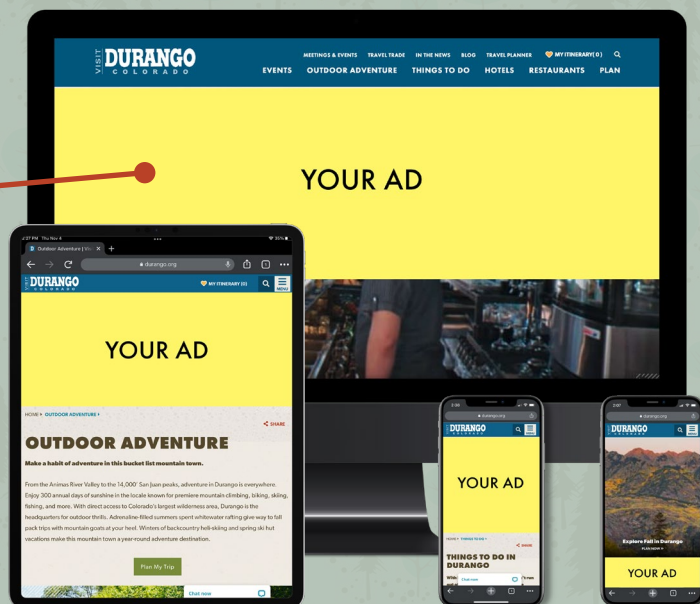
VISIT DURANGO COLORADO

MEETINGS & EVENTS TRAVEL TRADE IN THE NEWS BLOG TRAVEL PLANNER MY ITINERARY(0)

EVENTS OUTDOOR ADVENTURE THINGS TO DO HOTELS RESTAURANTS PLAN

YOUR AD

2:47 PM Thu Nov 4

Outdoor Adventure | Vis

durango.org

VISIT DURANGO COLORADO

MY ITINERARY (0)

MENU

YOUR AD

HOME > OUTDOOR ADVENTURE >

SHARE

OUTDOOR ADVENTURE

Make a habit of adventure in this bucket list mountain town.

From the Animas River Valley to the 14,000' San Juan peaks, adventure in Durango is everywhere. Enjoy 300 annual days of sunshine in the locale known for premiere mountain climbing, biking, skiing, fishing, and more. With direct access to Colorado's largest wilderness area, Durango is the headquarters for outdoor thrills. Adrenaline-filled summers spent whitewater rafting give way to fall pack trips with mountain goats at your heel. Winters of backcountry heli-skiing and spring ski hut vacations make this mountain town a year-round adventure destination.

Plan My Trip

Chat now

durango.org

DURANGO

YOUR AD

HOME > THINGS TO DO >

SHOW

THINGS TO DO IN DURANGO

Chat now

durango.org

DURANGO COLORADO

Explore Fall in Durango

PLAN NOW

YOUR AD